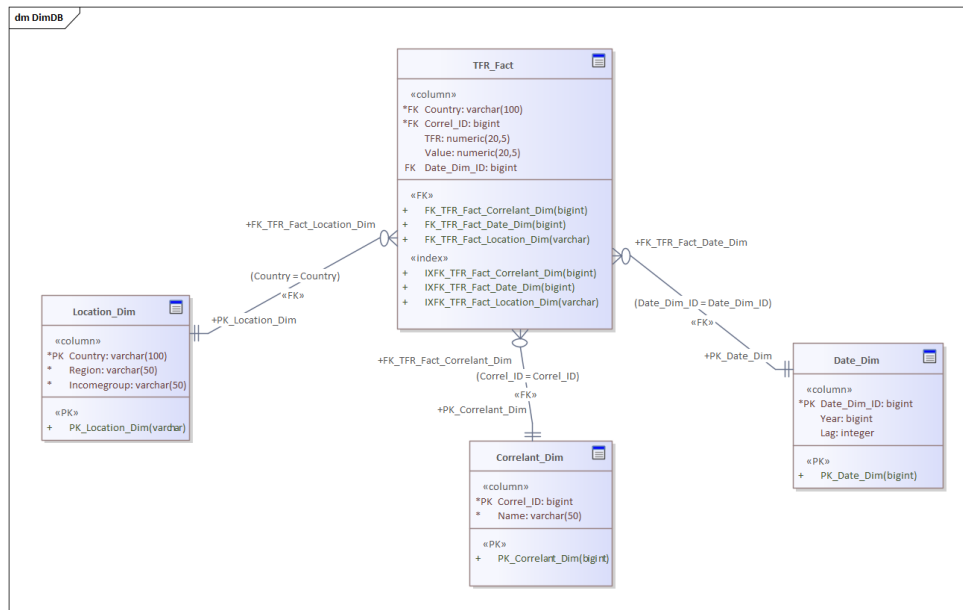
dm DimDB

TFR_Fact

«column»
*FK Country: varchar(100)
*FK Correl_ID: bigint
TFR: numeric(20,5)
Value: numeric(20,5)
FK Date_Dim_ID: bigint

«FK»
+ FK_TFR_Fact_Correlant_Dim(bigint)
+ FK_TFR_Fact_Date_Dim(bigint)
+ FK_TFR_Fact_Location_Dim(varchar)
«index»
+ IXFK_TFR_Fact_Correlant_Dim(bigint)
+ IXFK_TFR_Fact_Date_Dim(bigint)
+ IXFK_TFR_Fact_Location_Dim(varchar)

+FK_TFR_Fact_Location_Dim
(Country = Country)
«FK»
+PK_Location_Dim

+FK_TFR_Fact_Date_Dim
(Date_Dim_ID = Date_Dim_ID)
«FK»
+PK_Date_Dim

+FK_TFR_Fact_Correlant_Dim
(Correl_ID = Correl_ID)
«FK»
+PK_Correlant_Dim

Location_Dim

«column»
*PK Country: varchar(100)
* Region: varchar(50)
* Incomegroup: varchar(50)

«PK»
+ PK_Location_Dim(varchar)

Date_Dim

«column»
*PK Date_Dim_ID: bigint
Year: bigint
Lag: integer

«PK»
+ PK_Date_Dim(bigint)

Correlant_Dim

«column»
*PK Correl_ID: bigint
* Name: varchar(50)

«PK»
+ PK_Correlant_Dim(bigint)